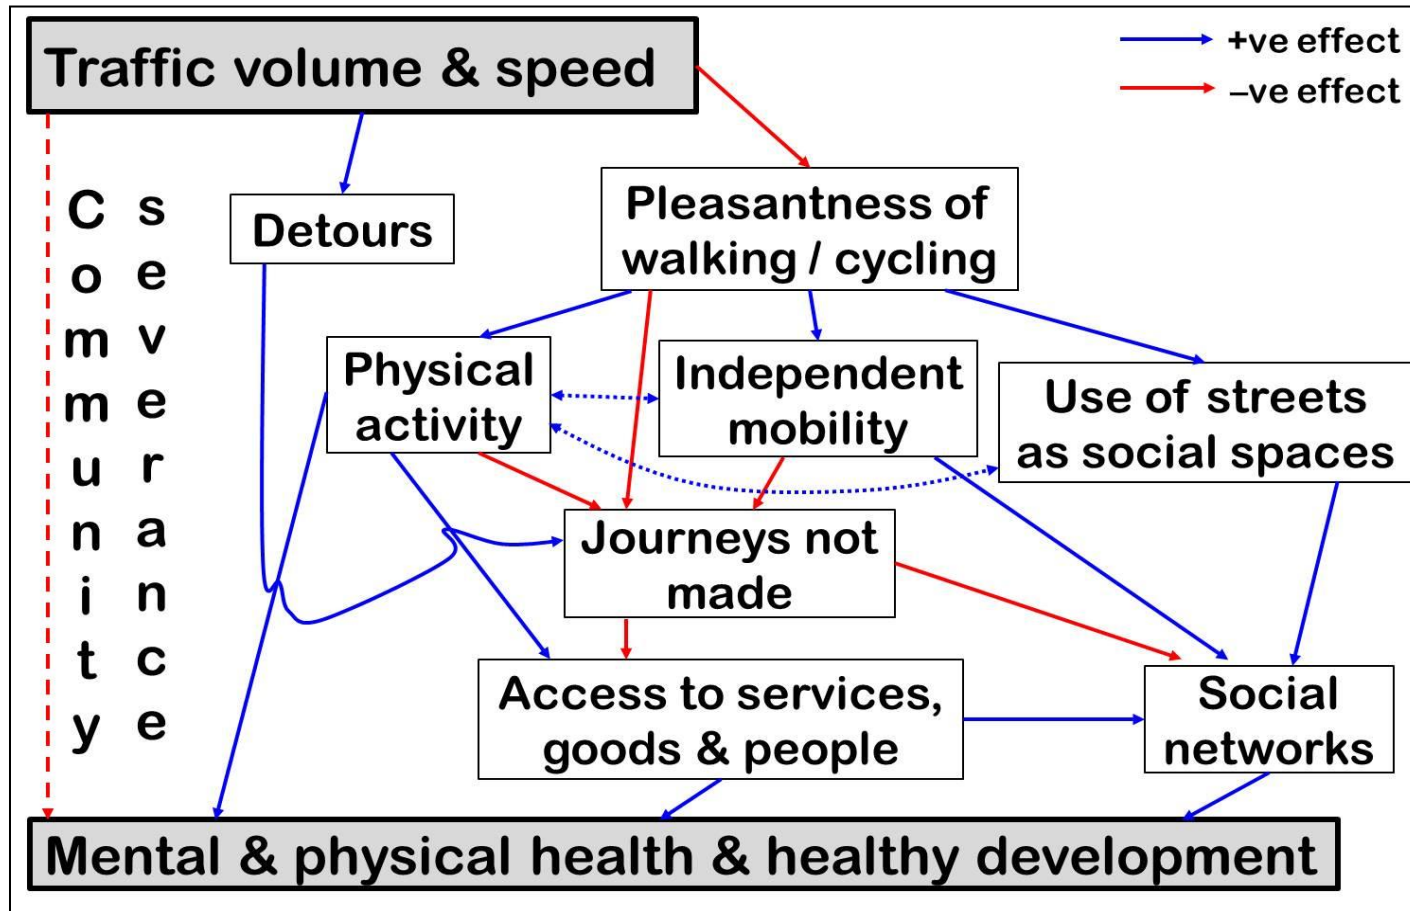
Traffic volume & speed

+ve effect
–ve effect

Community severance

Detours

Pleasantness of walking / cycling

Physical activity

Independent mobility

Use of streets as social spaces

Journeys not made

Access to services, goods & people

Social networks

Mental & physical health & healthy development